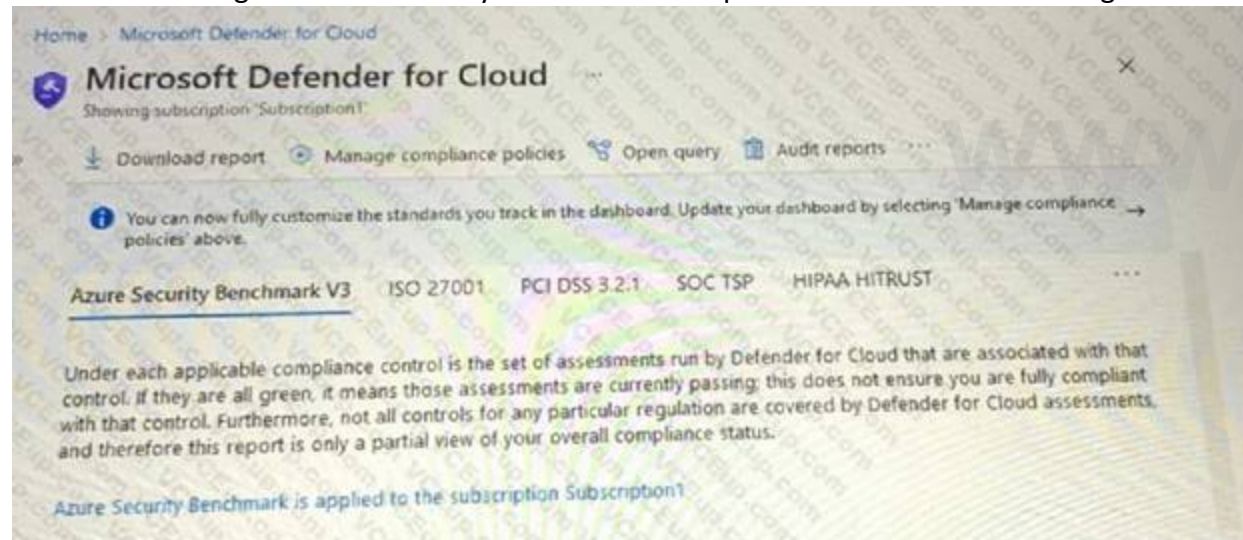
Home > Microsoft Defender for Cloud

Microsoft Defender for Cloud ...

Showing subscription 'Subscription1'

Download report   Manage compliance policies   Open query   Audit reports   ...

You can now fully customize the standards you track in the dashboard. Update your dashboard by selecting 'Manage compliance policies' above. →

Azure Security Benchmark V3   ISO 27001   PCI DSS 3.2.1   SOC TSP   HIPAA HITRUST   ...

Under each applicable compliance control is the set of assessments run by Defender for Cloud that are associated with that control. If they are all green, it means those assessments are currently passing; this does not ensure you are fully compliant with that control. Furthermore, not all controls for any particular regulation are covered by Defender for Cloud assessments, and therefore this report is only a partial view of your overall compliance status.

Azure Security Benchmark is applied to the subscription Subscription1